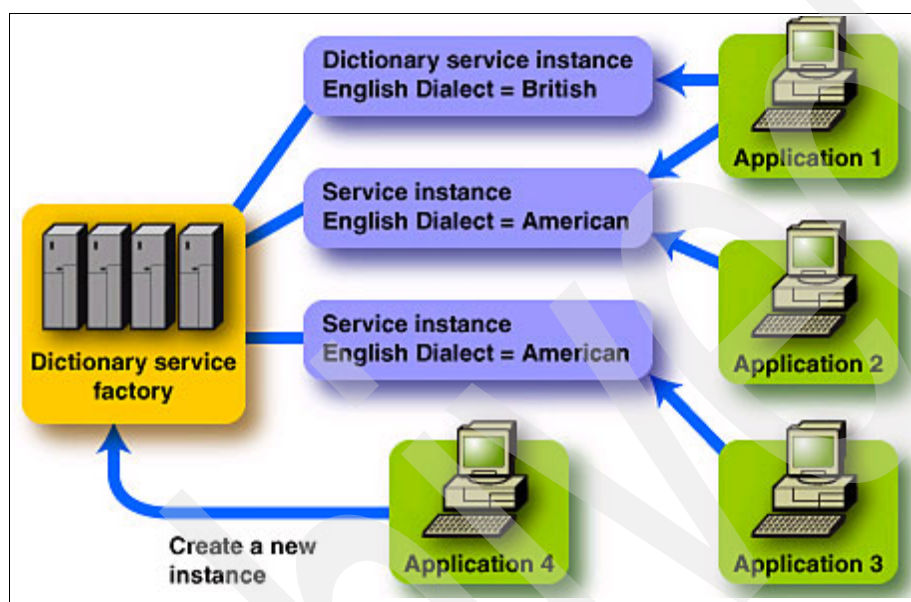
Dictionary service instance
English Dialect = British

Service instance
English Dialect = American

Service instance
English Dialect = American

Application 1

Application 2

Application 3

Dictionary service factory

Application 4

Create a new instance